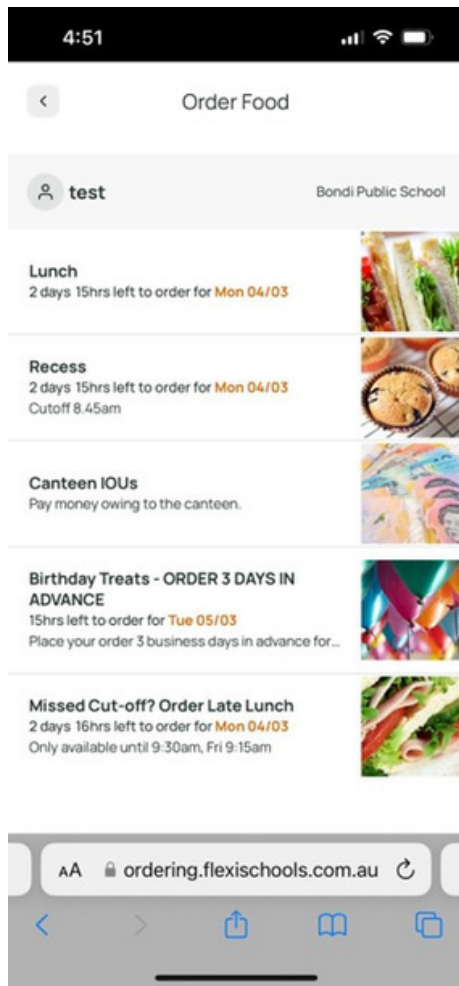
4:51

Order Food

test

Bondi Public School

Lunch
2 days 15hrs left to order for Mon 04/03

Recess
2 days 15hrs left to order for Mon 04/03
Cutoff 8.45am

Canteen IOUs
Pay money owing to the canteen.

Birthday Treats - ORDER 3 DAYS IN ADVANCE
15hrs left to order for Tue 05/03
Place your order 3 business days in advance for...

Missed Cut-off? Order Late Lunch
2 days 16hrs left to order for Mon 04/03
Only available until 9:30am, Fri 9:15am

AA ordering.flexischools.com.au